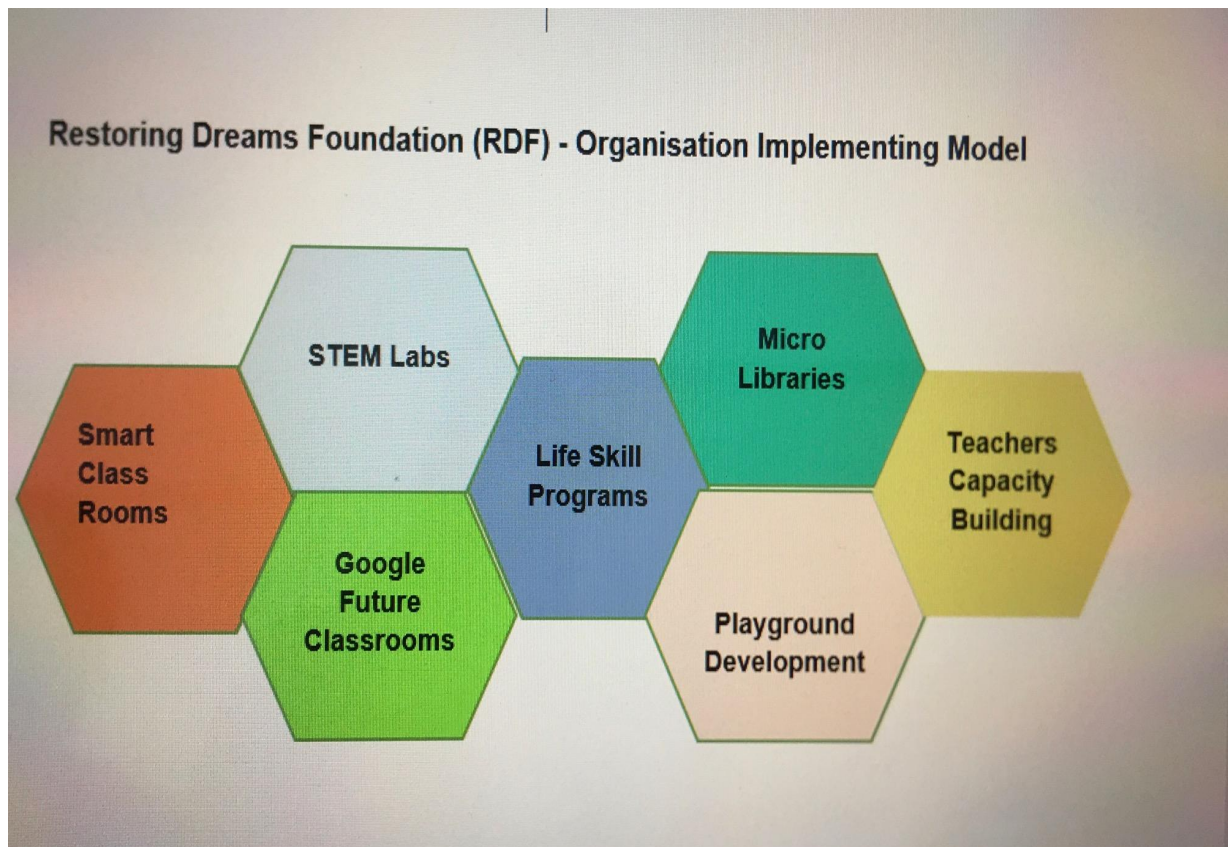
Restoring Dreams Foundation (RDF) - Organisation Implementing Model

Smart Class Rooms

STEM Labs

Google Future Classrooms

Life Skill Programs

Micro Libraries

Playground Development

Teachers Capacity Building